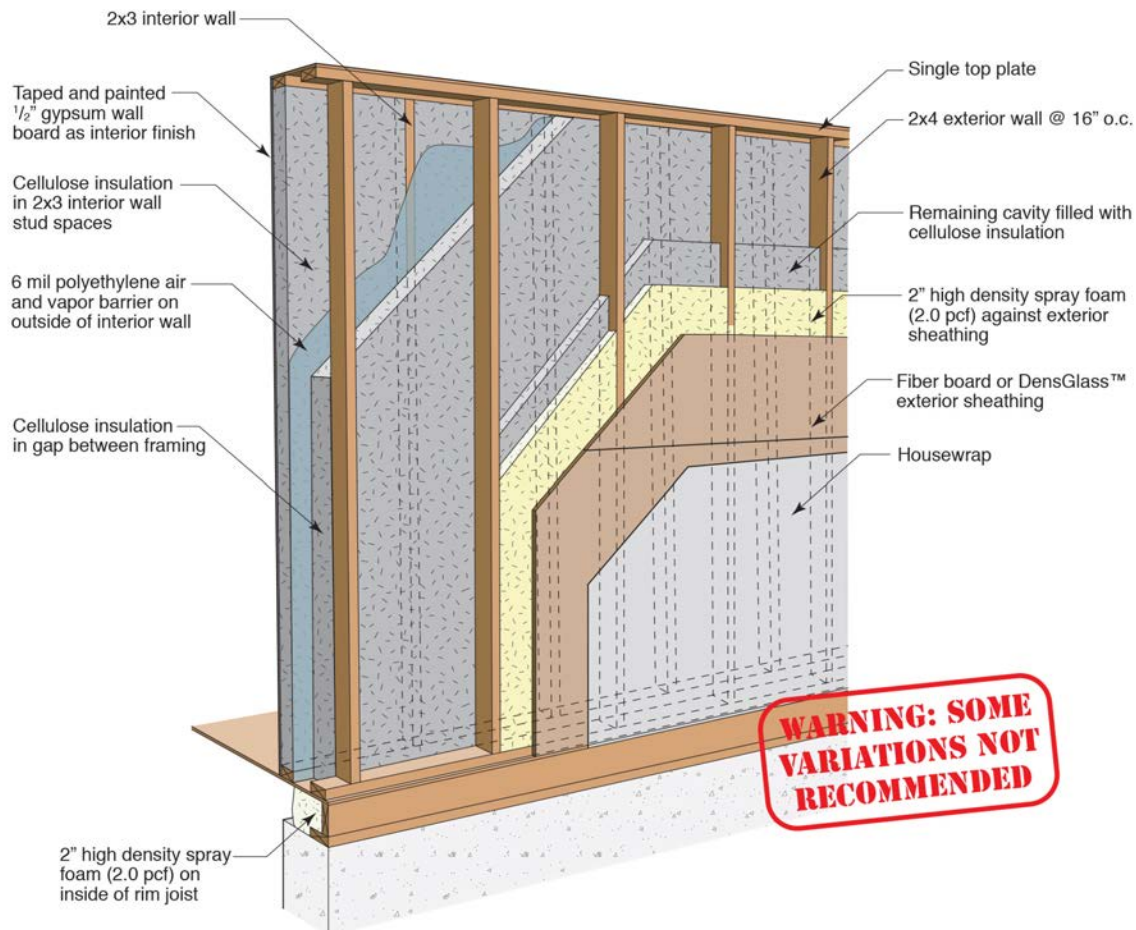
2x3 interior wall

Taped and painted $^1/_2$" gypsum wall board as interior finish

Cellulose insulation in 2x3 interior wall stud spaces

6 mil polyethylene air and vapor barrier on outside of interior wall

Cellulose insulation in gap between framing

2" high density spray foam (2.0 pcf) on inside of rim joist

Single top plate

2x4 exterior wall @ 16" o.c.

Remaining cavity filled with cellulose insulation

2" high density spray foam (2.0 pcf) against exterior sheathing

Fiber board or DensGlass™ exterior sheathing

Housewrap

WARNING: SOME VARIATIONS NOT RECOMMENDED